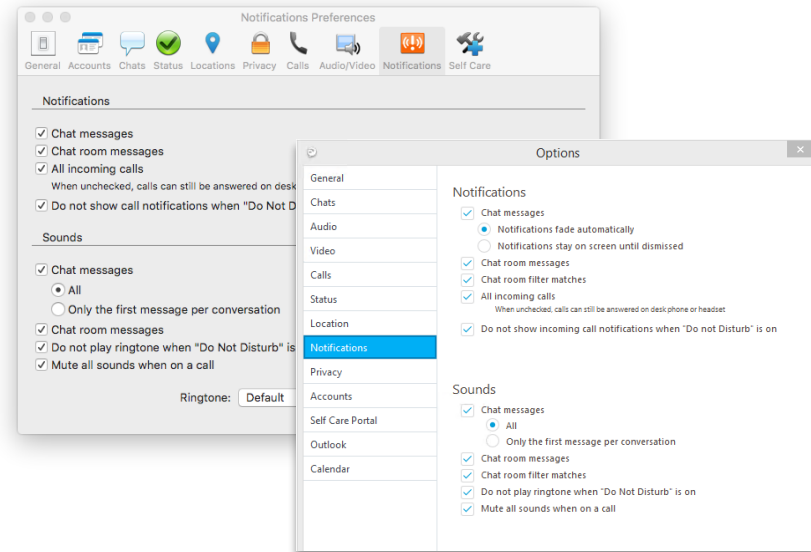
Notifications Preferences

General Accounts Chats Status Locations Privacy Calls Audio/Video Notifications Self Care

Notifications

Chat messages
Chat room messages
All incoming calls
When unchecked, calls can still be answered on desk
Do not show call notifications when "Do Not Di

Sounds

Chat messages
All
Only the first message per conversation
Chat room messages
Do not play ringtone when "Do Not Disturb" is
Mute all sounds when on a call

Ringtone: Default

Options

General
Chats
Audio
Video
Calls
Status
Location
Notifications
Privacy
Accounts
Self Care Portal
Outlook
Calendar

Notifications

Chat messages
Notifications fade automatically
Notifications stay on screen until dismissed
Chat room messages
Chat room filter matches
All incoming calls
When unchecked, calls can still be answered on desk phone or headset
Do not show incoming call notifications when "Do Not Disturb" is on

Sounds

Chat messages
All
Only the first message per conversation
Chat room messages
Chat room filter matches
Do not play ringtone when "Do Not Disturb" is on
Mute all sounds when on a call